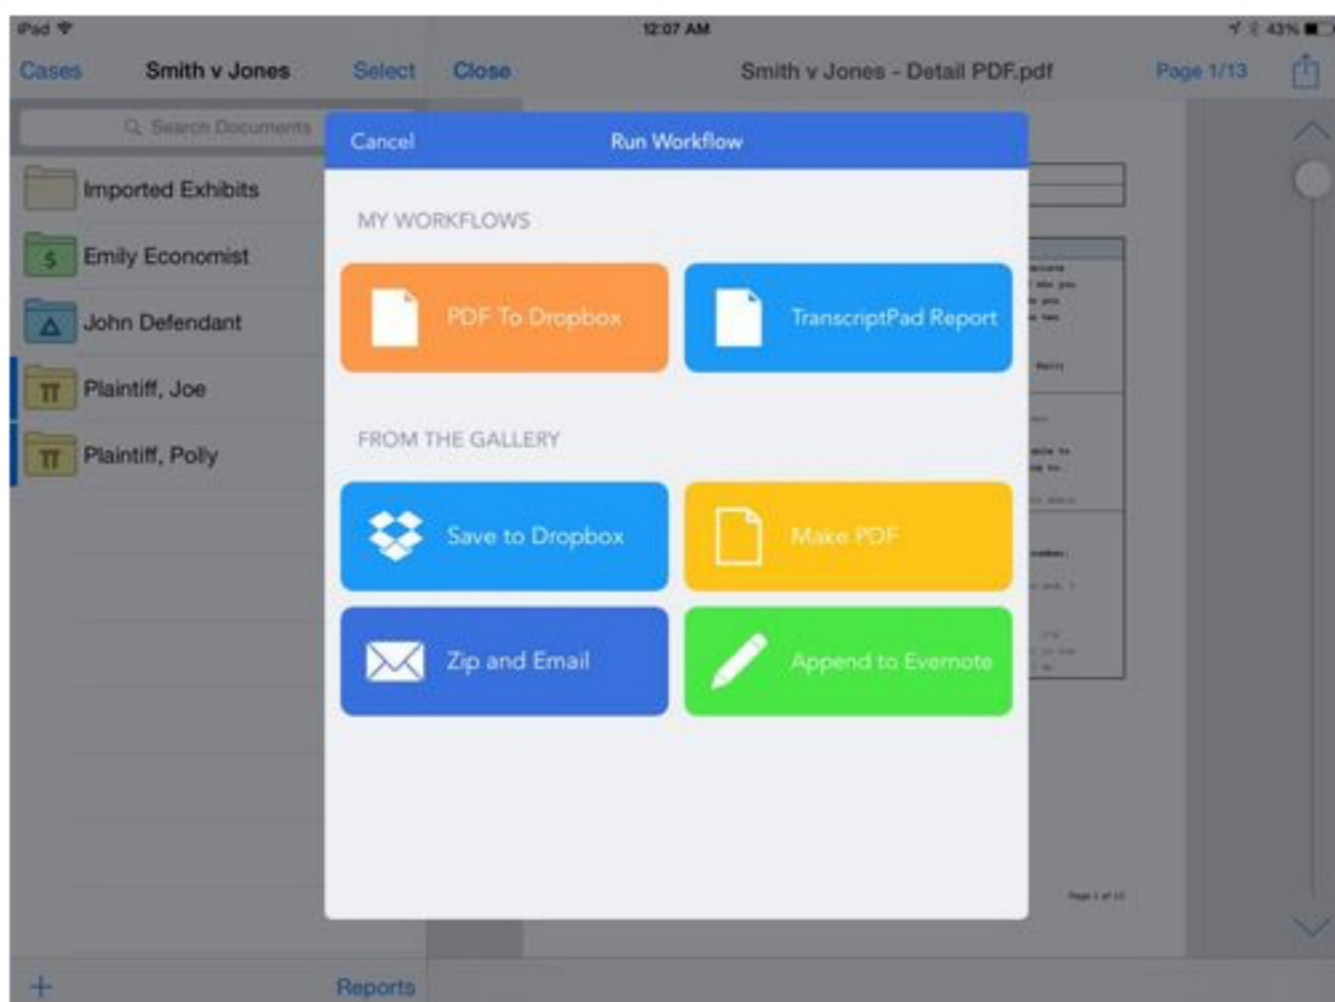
iPad
12:07 AM
43%

Cases
Smith v Jones
Select
Close
Smith v Jones - Detail PDF.pdf
Page 1/13

Search Documents

Imported Exhibits
Emily Economist
John Defendant
Plaintiff, Joe
Plaintiff, Polly

Cancel
Run Workflow

MY WORKFLOWS

PDF To Dropbox
TranscriptPad Report

FROM THE GALLERY

Save to Dropbox
Make PDF
Zip and Email
Append to Evernote

+
Reports